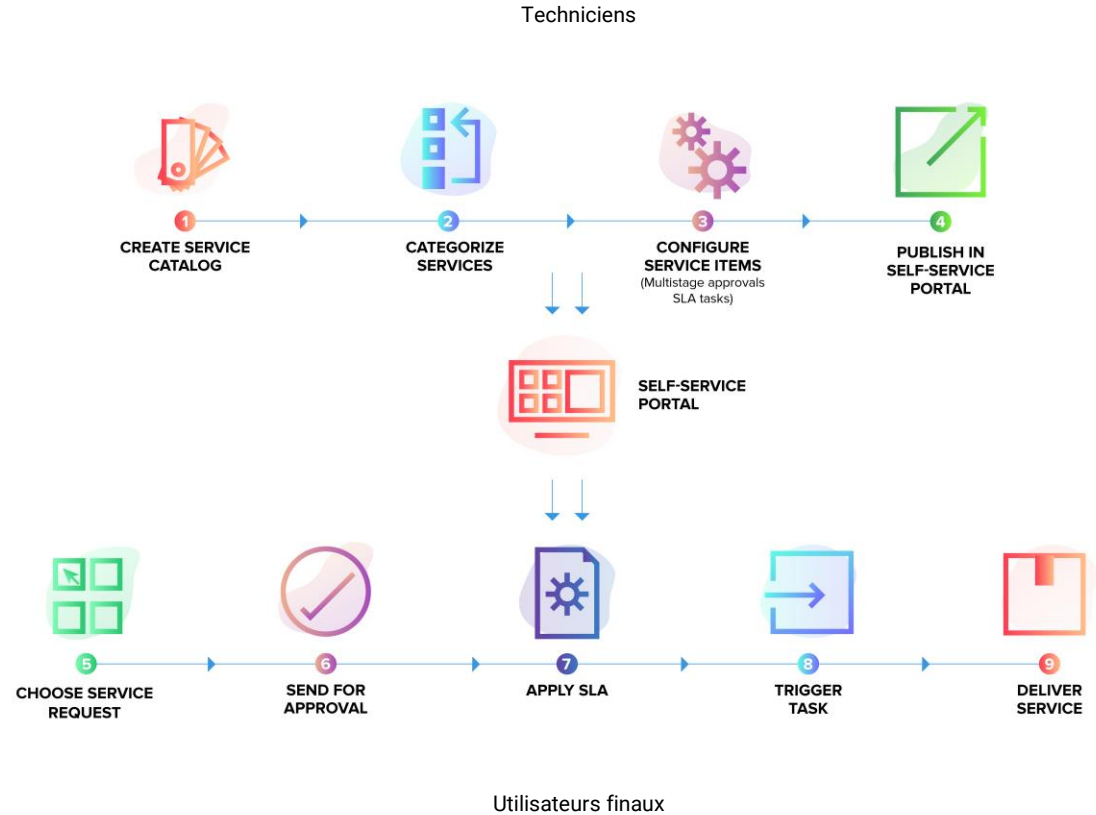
Techniciens

1
CREATE SERVICE CATALOG

2
CATEGORIZE SERVICES

3
CONFIGURE SERVICE ITEMS
(Multistage approvals SLA tasks)

4
PUBLISH IN SELF-SERVICE PORTAL

SELF-SERVICE PORTAL

5
CHOOSE SERVICE REQUEST

6
SEND FOR APPROVAL

7
APPLY SLA

8
TRIGGER TASK

9
DELIVER SERVICE

Utilisateurs finaux